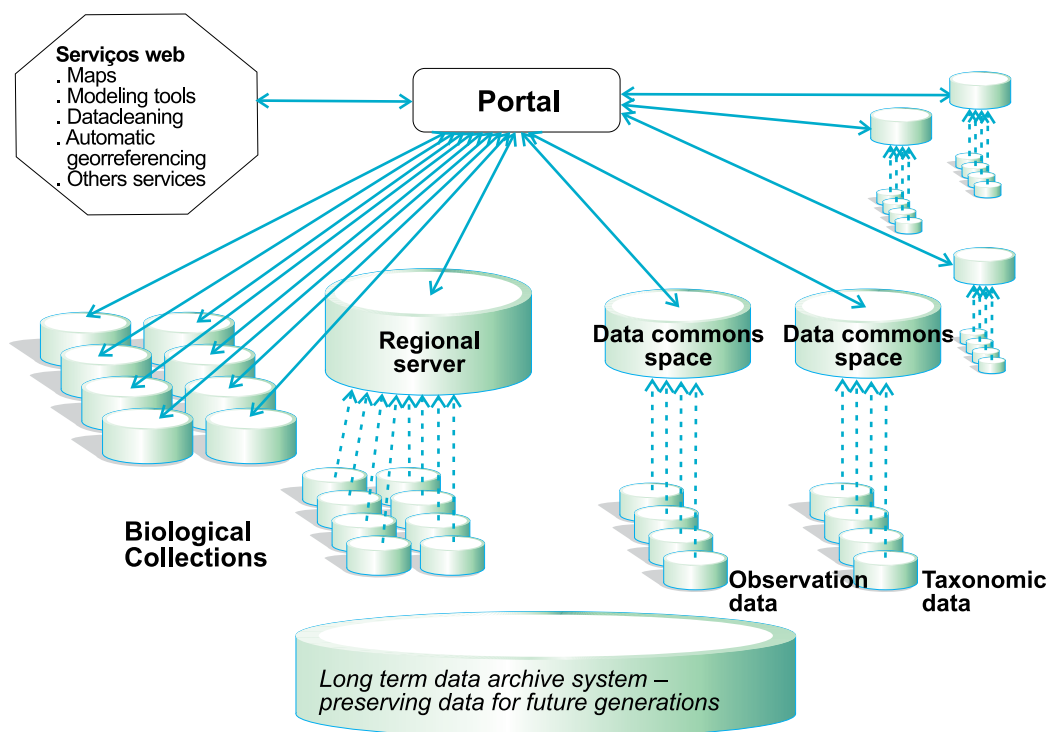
Serviços web
. Maps
. Modeling tools
. Datacleaning
. Automatic georreferencing
. Others services

Portal

Regional server

Data commons space

Data commons space

Biological Collections

Observation data

Taxonomic data

Long term data archive system – preserving data for future generations